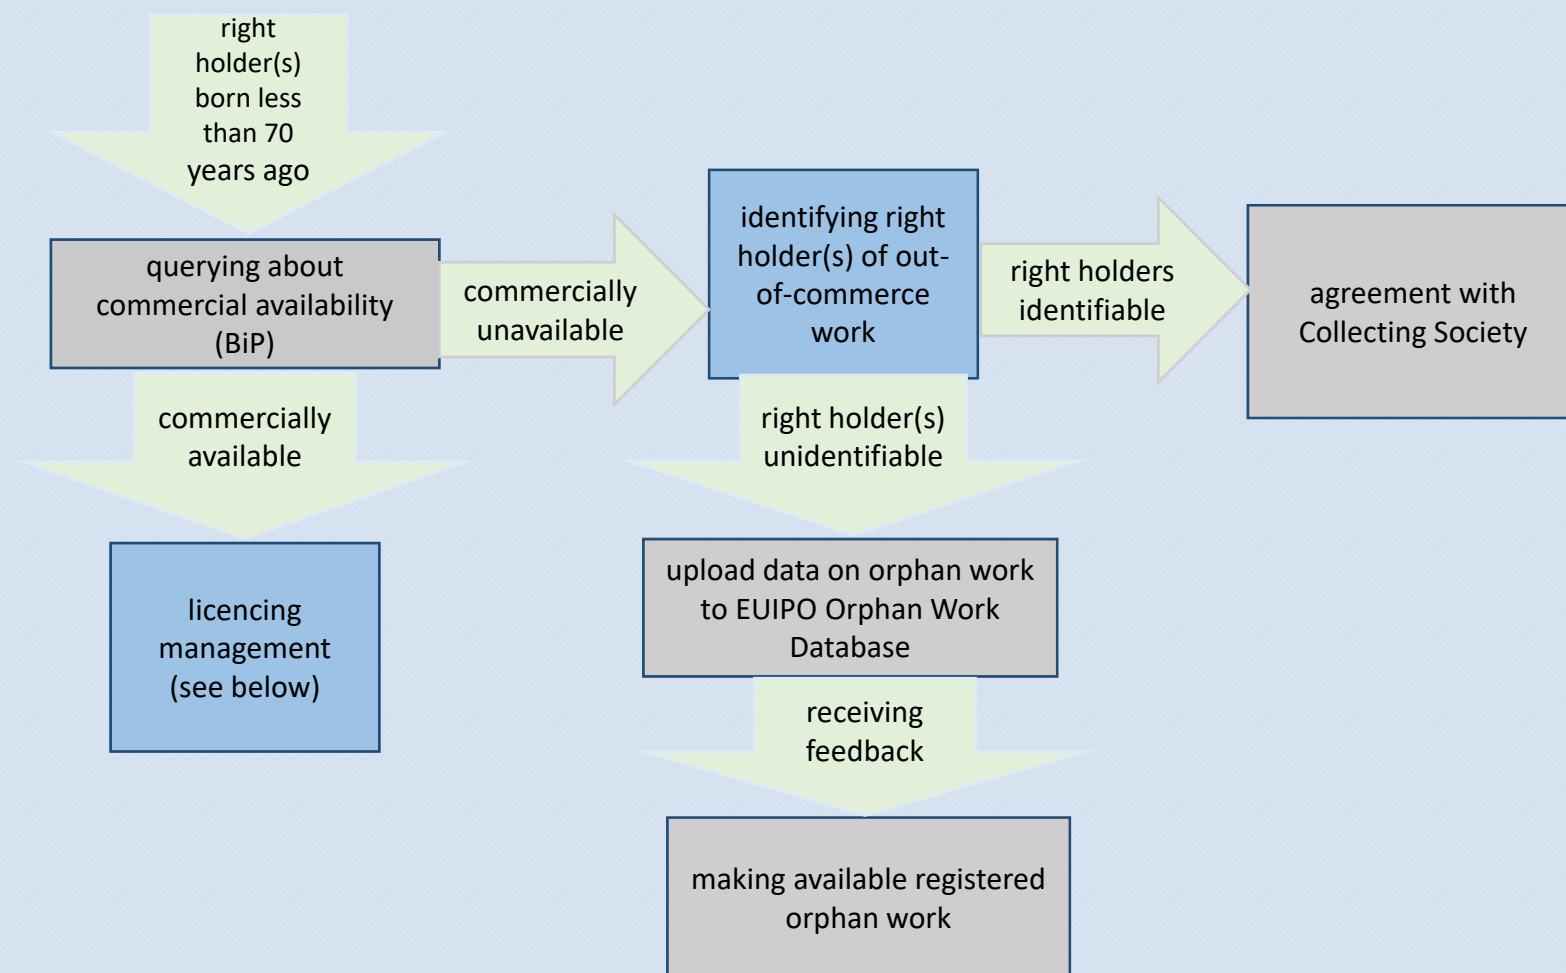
right holder(s) born less than 70 years ago

querying about commercial availability (BiP)

commercially unavailable

identifying right holder(s) of out-of-commerce work

right holders identifiable

agreement with Collecting Society

commercially available

licencing management (see below)

right holder(s) unidentifiable

upload data on orphan work to EUIPO Orphan Work Database

receiving feedback

making available registered orphan work